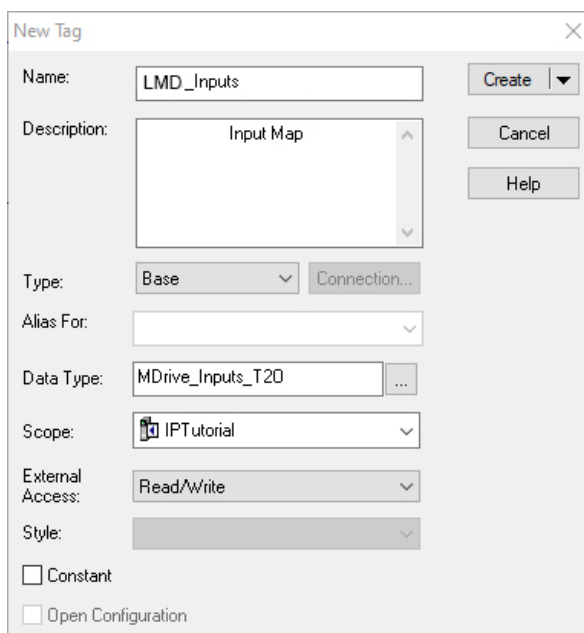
New Tag

Name: LMD_Inputs

Description: Input Map

Create

Cancel

Help

Type: Base Connection...

Alias For:

Data Type: MDrive_Inputs_T20 ...

Scope: IPTutorial

External Access: Read/Write

Style:

Constant

Open Configuration